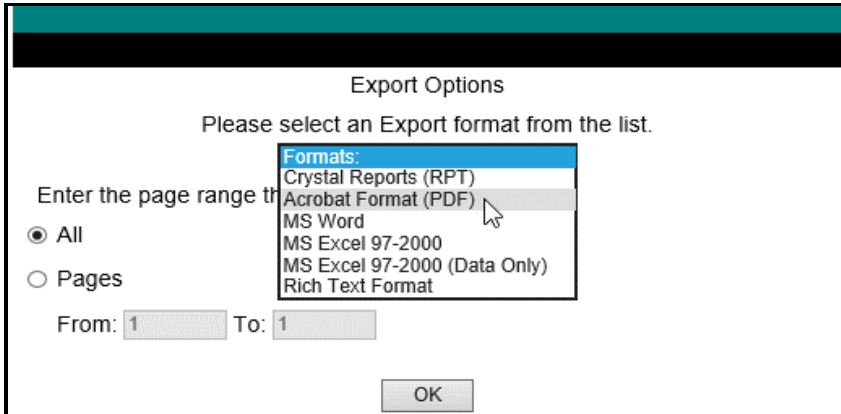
Export Options

Please select an Export format from the list.

Formats:
Crystal Reports (RPT)
Acrobat Format (PDF)
MS Word
MS Excel 97-2000
MS Excel 97-2000 (Data Only)
Rich Text Format

Enter the page range th

All

Pages

From: 1 To: 1

OK